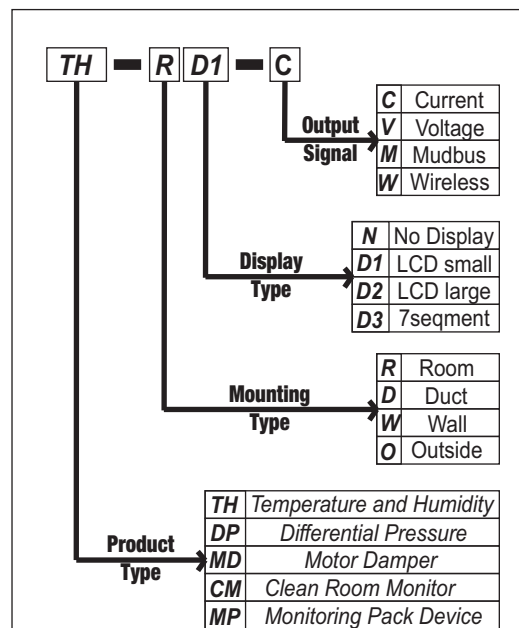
TH — R D1 — C

Output Signal

| C | Current |
|---|---|
| V | Voltage |
| M | Mudbus |
| W | Wireless |

Display Type

| N | No Display |
|---|---|
| D1 | LCD small |
| D2 | LCD large |
| D3 | 7seqment |

Mounting Type

| R | Room |
|---|---|
| D | Duct |
| W | Wall |
| O | Outside |

Product Type

| TH | Temperature and Humidity |
|---|---|
| DP | Differential Pressure |
| MD | Motor Damper |
| CM | Clean Room Monitor |
| MP | Monitoring Pack Device |